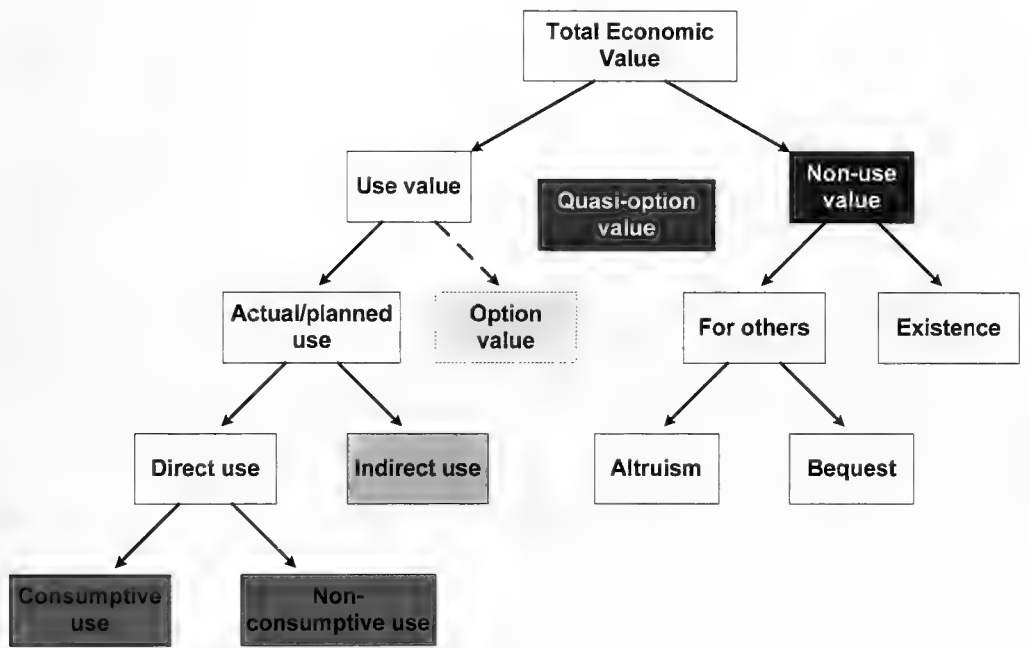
Total Economic Value

Use value

Quasi-option value

Non-use value

Actual/planned use

Option value

For others

Existence

Direct use

Indirect use

Altruism

Bequest

Consumptive use

Non-consumptive use